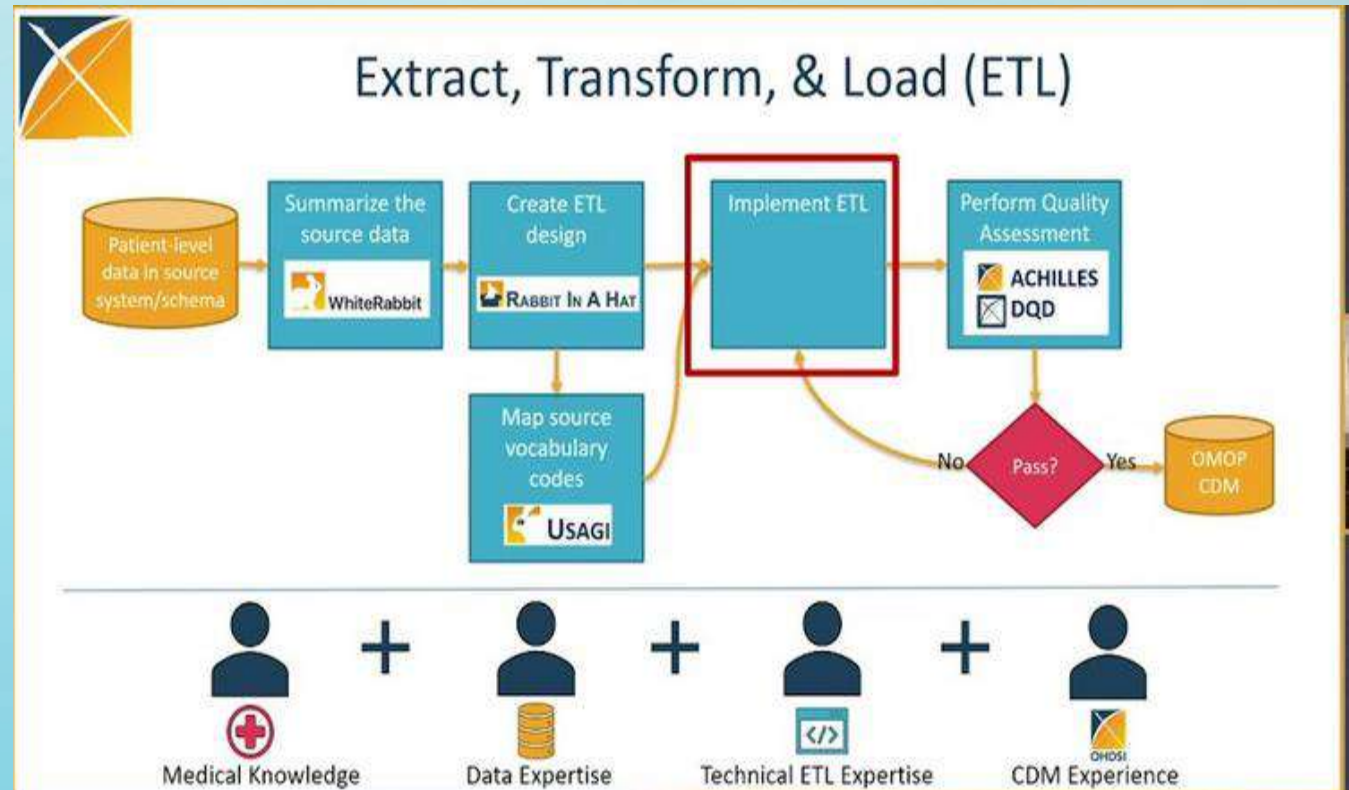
Extract, Transform, & Load (ETL)

Patient-level data in source system/schema

Summarize the source data

WhiteRabbit

Create ETL design

Rabbit In A Hat

Map source vocabulary codes

Usagi

Implement ETL

Perform Quality Assessment

ACHILLES

DQD

No

Pass?

Yes

OMOP CDM

+

+

+

</>

OHDSI

Medical Knowledge

Data Expertise

Technical ETL Expertise

CDM Experience